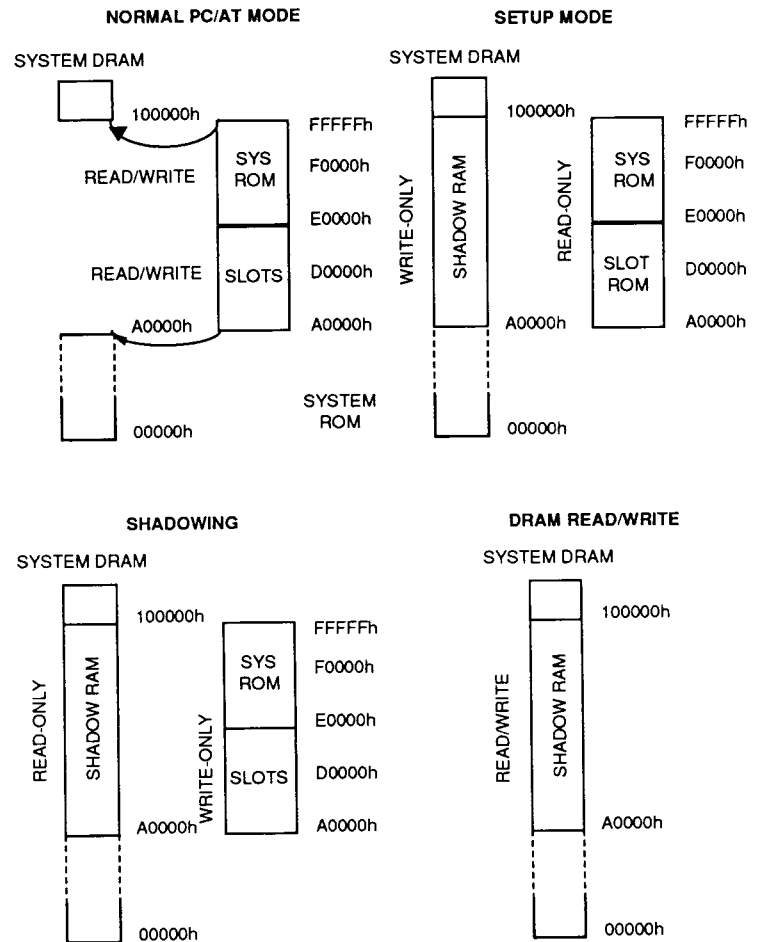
NORMAL PC/AT MODE

SYSTEM DRAM

100000h

FFFFFh

READ/WRITE

SYS ROM

F0000h

E0000h

READ/WRITE

SLOTS

D0000h

A0000h

A0000h

SYSTEM ROM

00000h

SETUP MODE

SYSTEM DRAM

100000h

FFFFFh

WRITE-ONLY

SHADOW RAM

READ-ONLY

SYS ROM

F0000h

E0000h

SLOT ROM

D0000h

A0000h

A0000h

00000h

SHADOWING

SYSTEM DRAM

100000h

FFFFFh

READ-ONLY

SHADOW RAM

WRITE-ONLY

SYS ROM

F0000h

E0000h

SLOTS

D0000h

A0000h

A0000h

00000h

DRAM READ/WRITE

SYSTEM DRAM

100000h

READ/WRITE

SHADOW RAM

A0000h

00000h